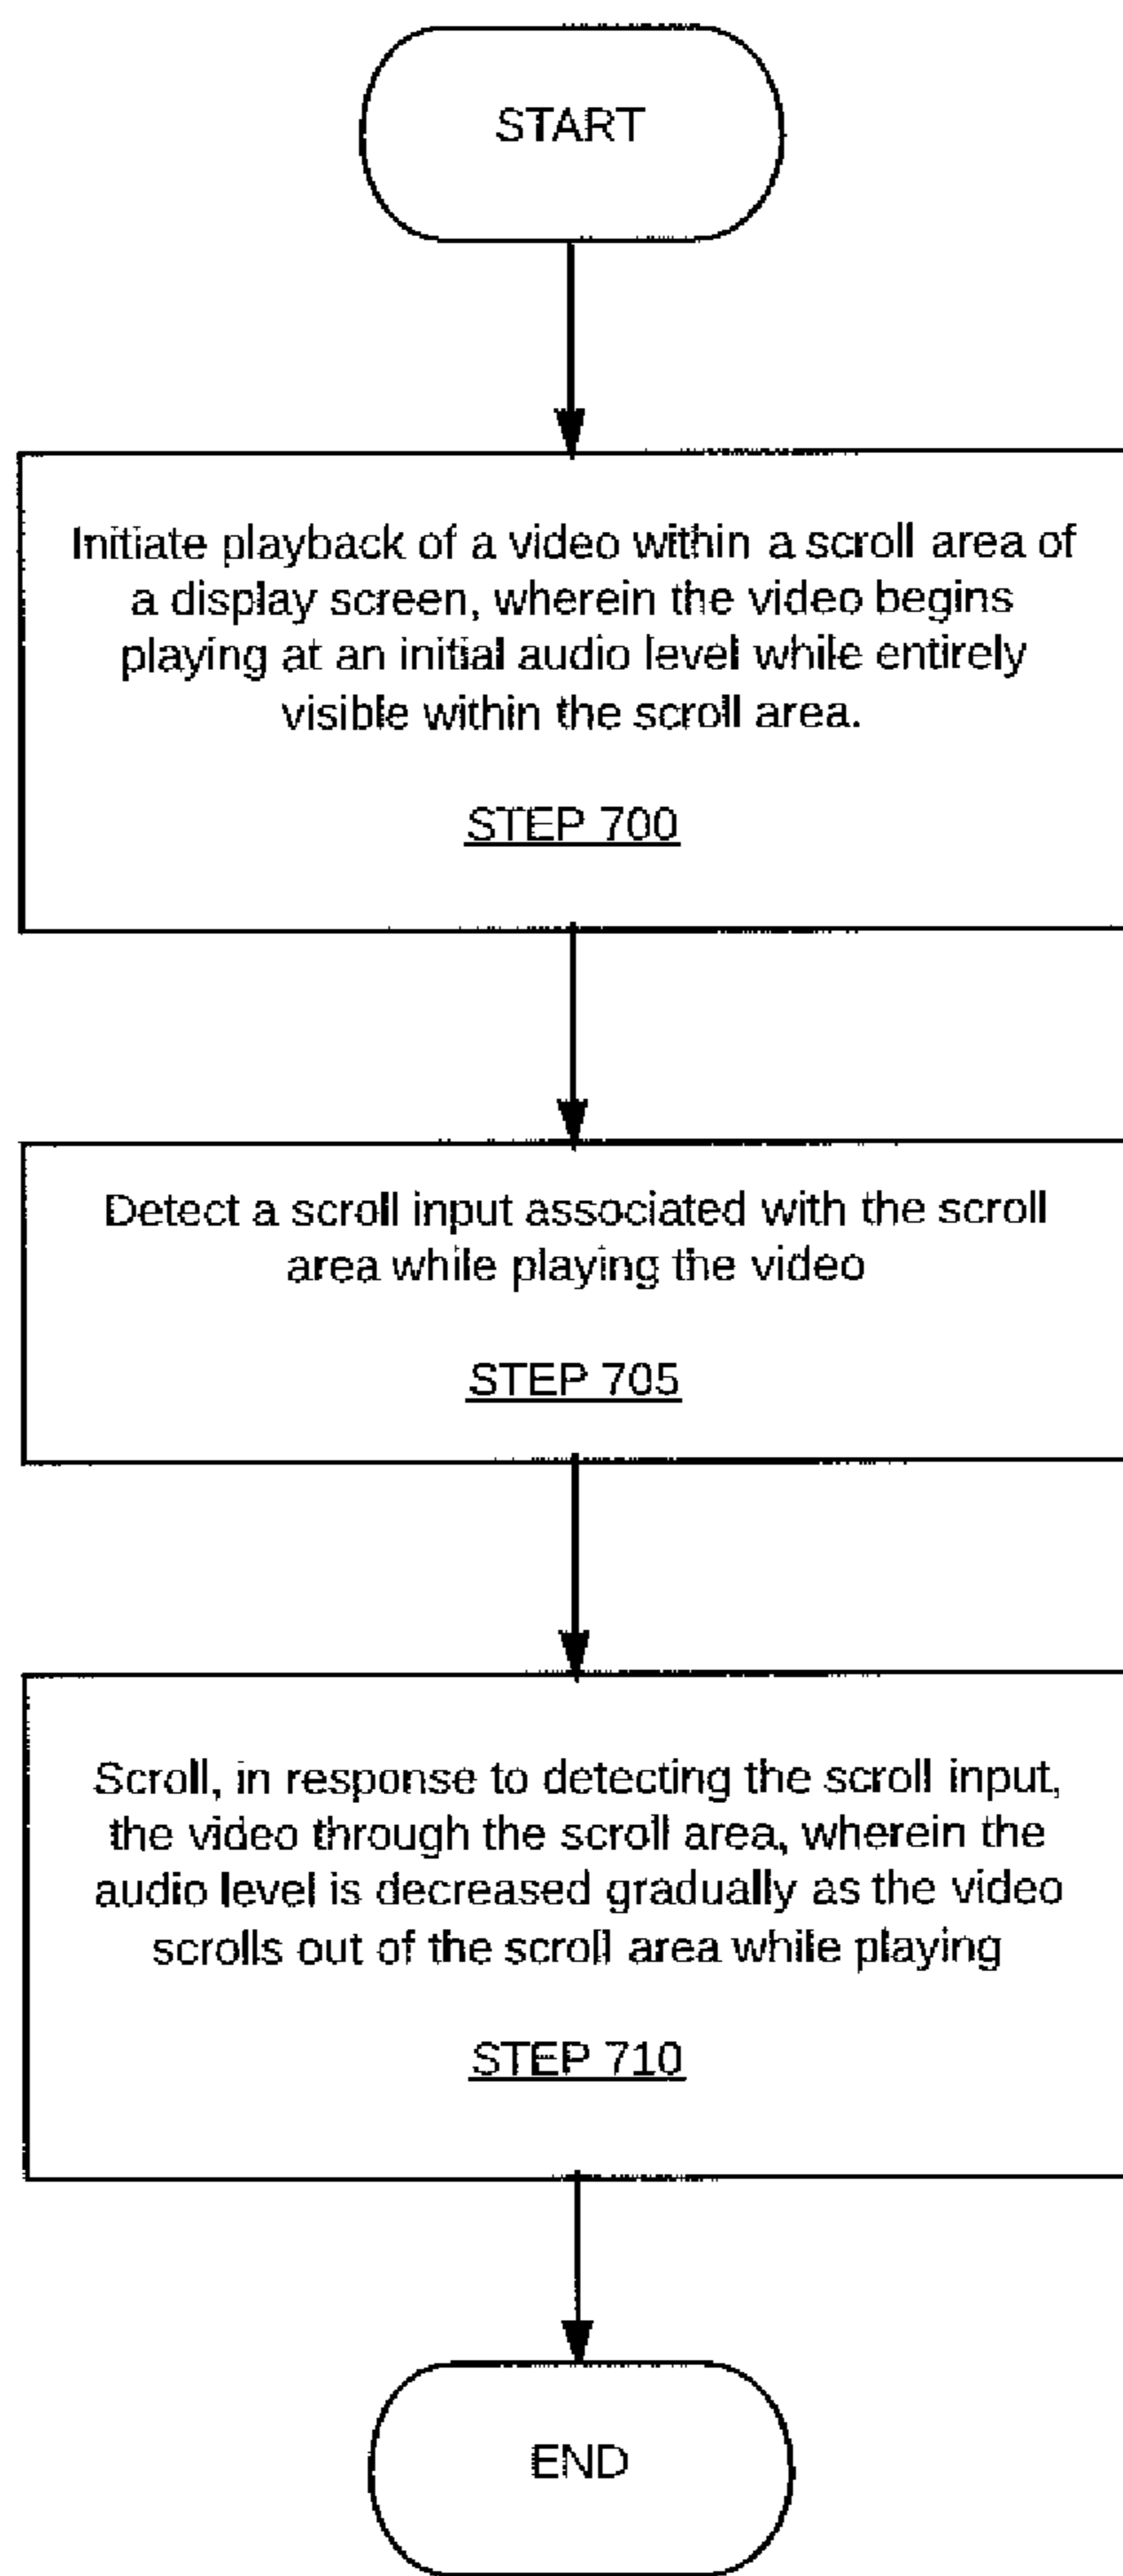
START

Initiate playback of a video within a scroll area of a display screen, wherein the video begins playing at an initial audio level while entirely visible within the scroll area.

STEP 700

Detect a scroll input associated with the scroll area while playing the video

STEP 705

Scroll, in response to detecting the scroll input, the video through the scroll area, wherein the audio level is decreased gradually as the video scrolls out of the scroll area while playing

STEP 710

END